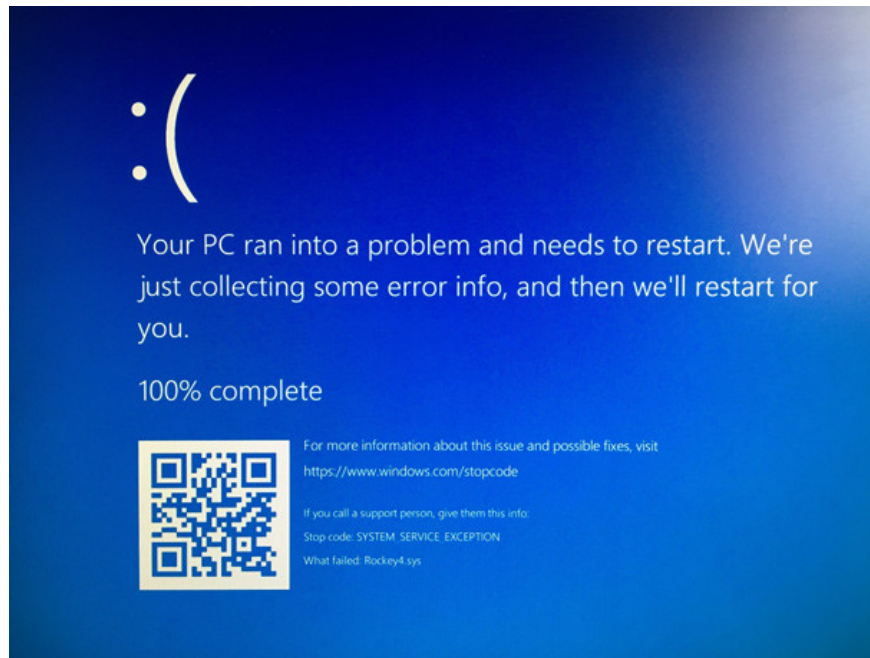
:(

Your PC ran into a problem and needs to restart. We're just collecting some error info, and then we'll restart for you.

100% complete

For more information about this issue and possible fixes, visit https://www.windows.com/stopcode

If you call a support person, give them this info:
Stop code: SYSTEM SERVICE EXCEPTION
What failed: Rockey4.sys